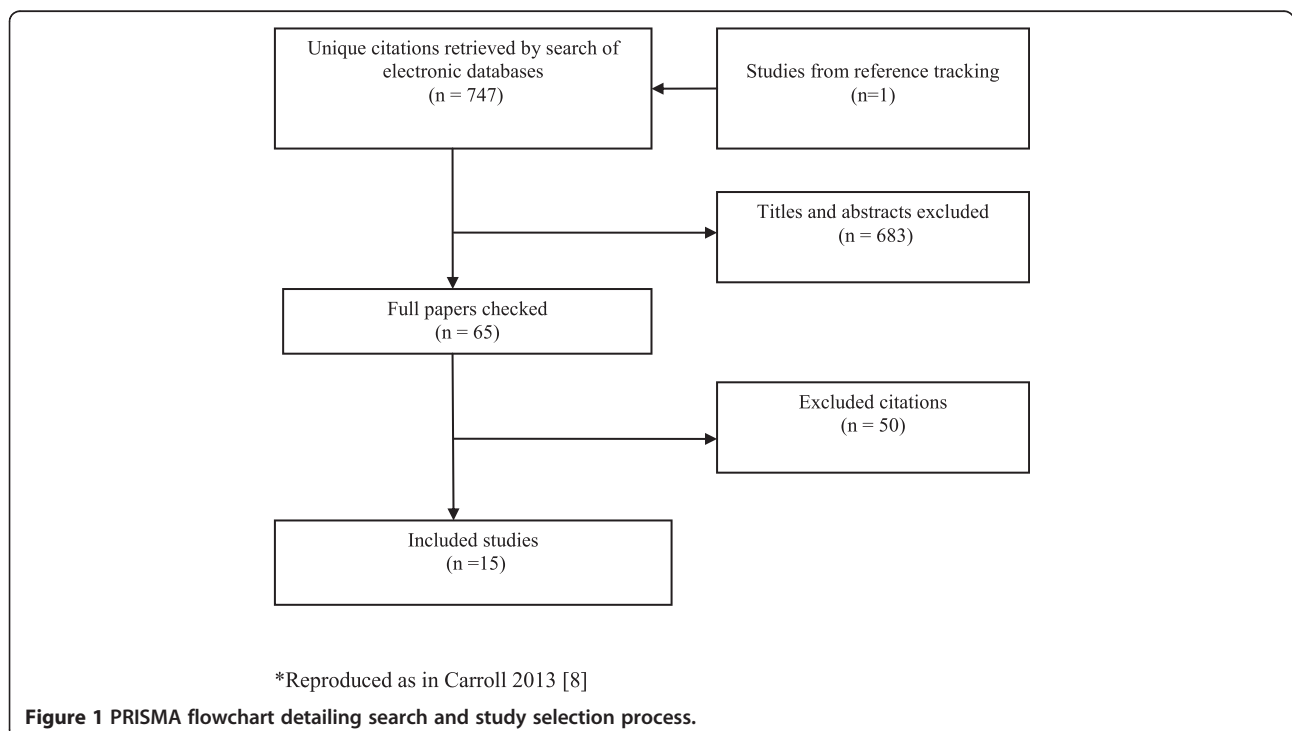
Unique citations retrieved by search of electronic databases
(n = 747)

Studies from reference tracking
(n=1)

Titles and abstracts excluded
(n = 683)

Full papers checked
(n = 65)

Excluded citations
(n = 50)

Included studies
(n =15)

*Reproduced as in Carroll 2013 [8]

Figure 1 PRISMA flowchart detailing search and study selection process.